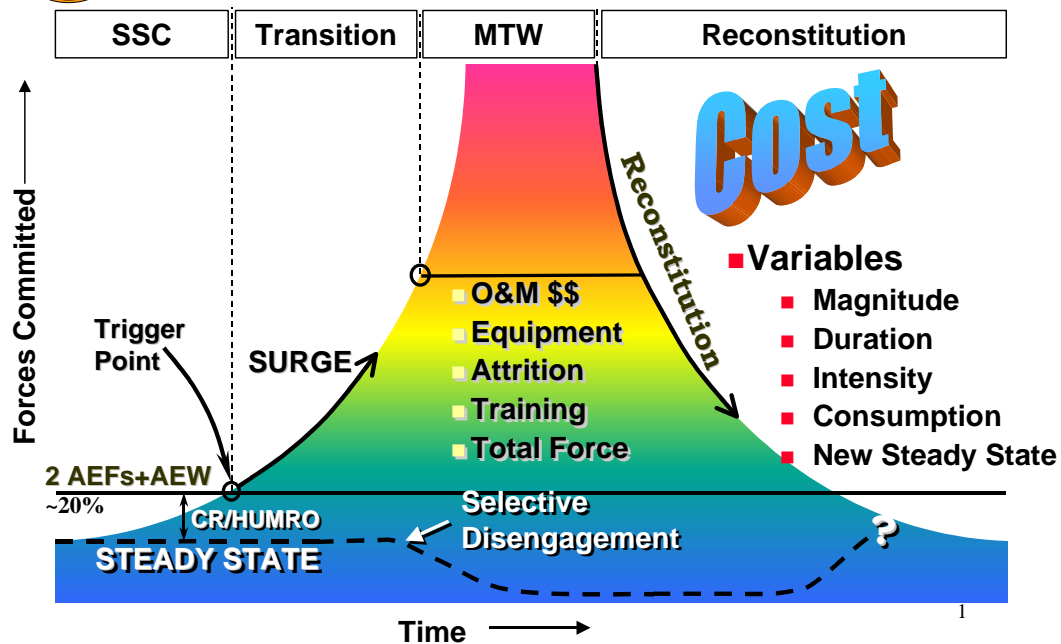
SSC

Transition

MTW

Reconstitution

Cost

Forces Committed

Trigger Point

SURGE

O&M $$

Equipment

Attrition

Training

Total Force

Reconstitution

Variables

Magnitude

Duration

Intensity

Consumption

New Steady State

2 AEFs+AEW

~20%

CR/HUMRO

Selective Disengagement

?

STEADY STATE

Time

1